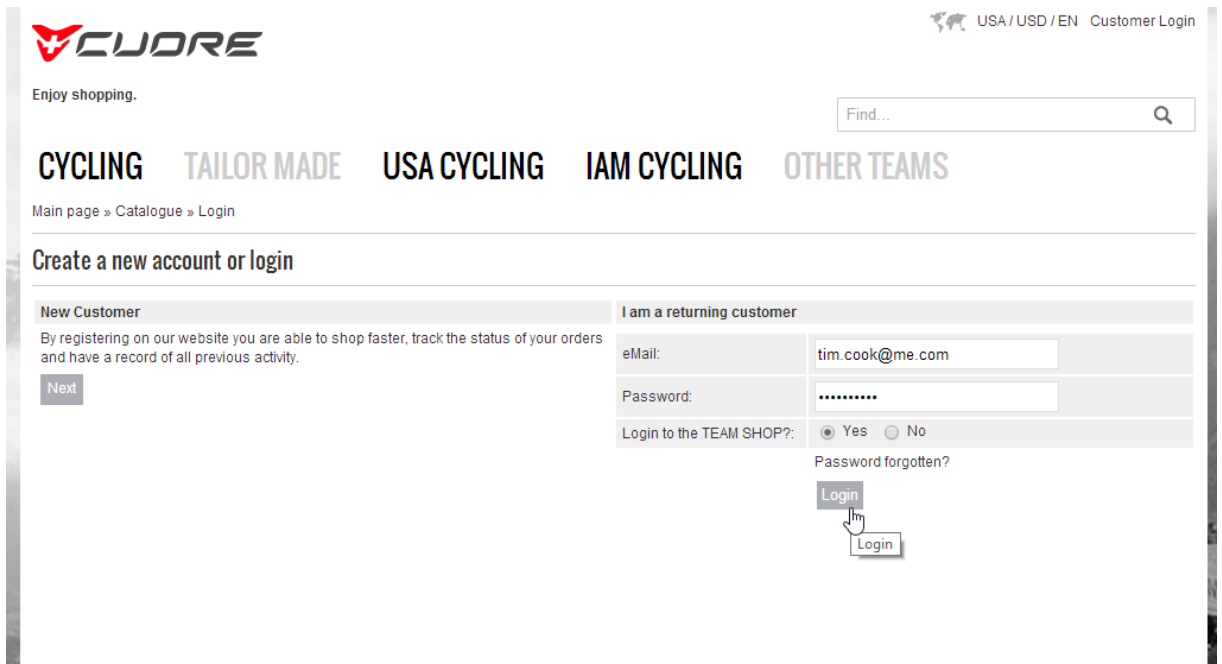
CUORE

USA / USD / EN Customer Login

Enjoy shopping.

Find...

CYCLING TAILOR MADE USA CYCLING IAM CYCLING OTHER TEAMS

Main page » Catalogue » Login

Create a new account or login

New Customer

By registering on our website you are able to shop faster, track the status of your orders and have a record of all previous activity.

Next

I am a returning customer

| | |
|---|---|
| eMail: | tim.cook@me.com |
| Password: | •••••••••• |
| Login to the TEAM SHOP?: | Yes No |

Password forgotten?

Login

Login